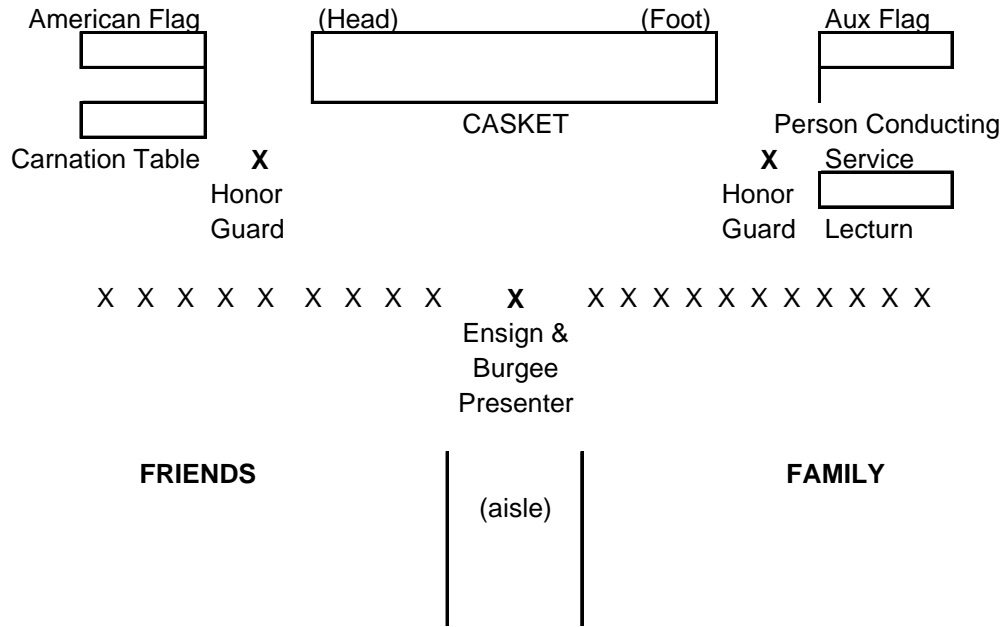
American Flag (Head) (Foot) Aux Flag

CASKET

Carnation Table **X** Honor Guard

Person Conducting Service

**X** Honor Guard

Lecturn

X X X X X X X X X **X** X X X X X X X X X X

Ensign & Burgee Presenter

**FRIENDS** (aisle) **FAMILY**